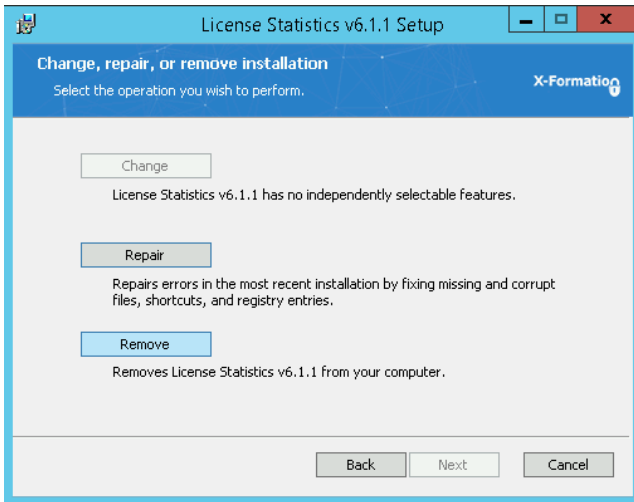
License Statistics v6.1.1 Setup

Change, repair, or remove installation

Select the operation you wish to perform.

X-Formation

Change

License Statistics v6.1.1 has no independently selectable features.

Repair

Repairs errors in the most recent installation by fixing missing and corrupt files, shortcuts, and registry entries.

Remove

Removes License Statistics v6.1.1 from your computer.

Back

Next

Cancel